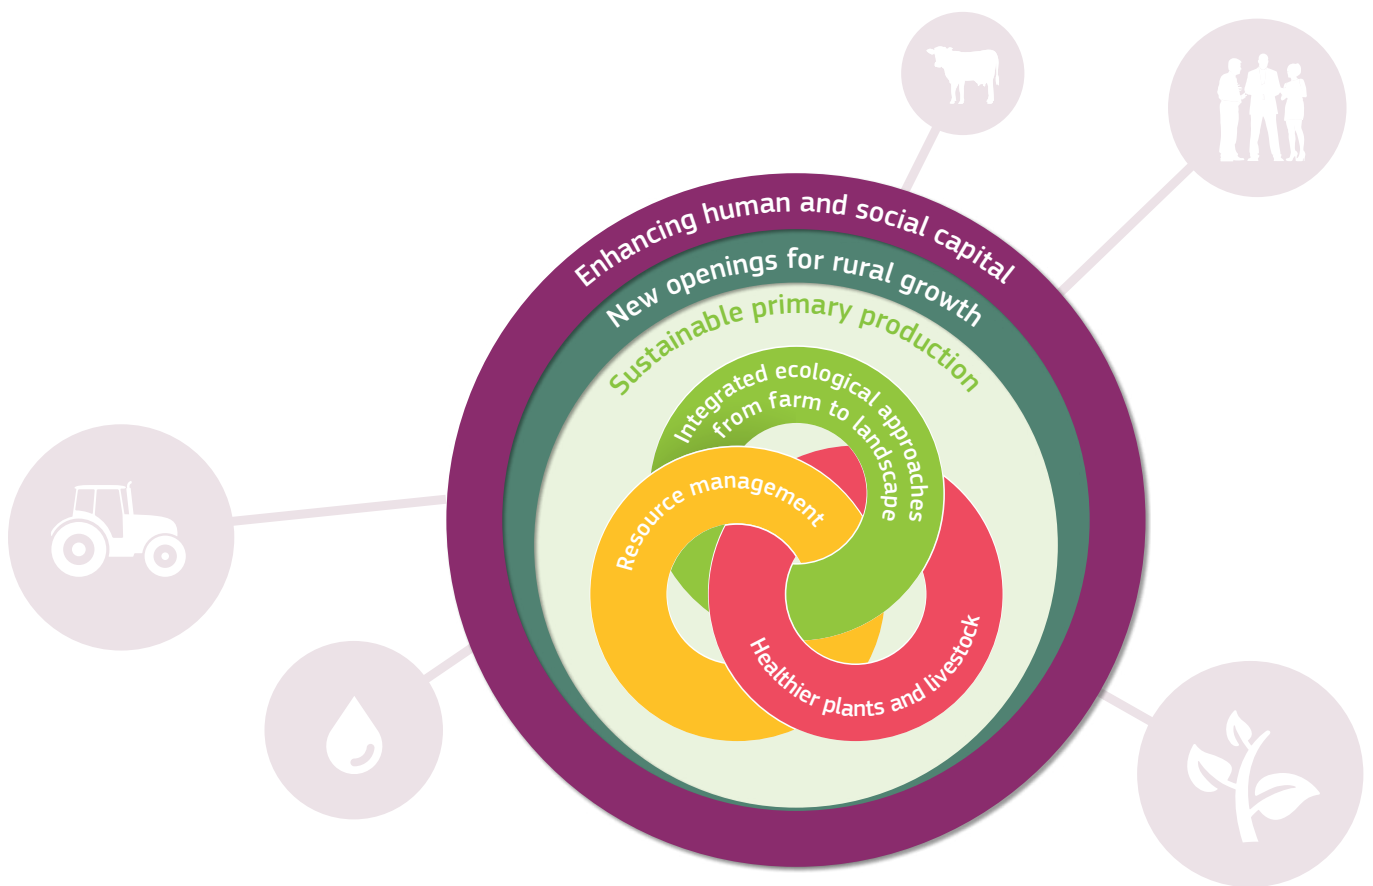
Enhancing human and social capital
New openings for rural growth
Sustainable primary production
Integrated ecological approaches from farm to landscape
Resource management
Healthier plants and livestock